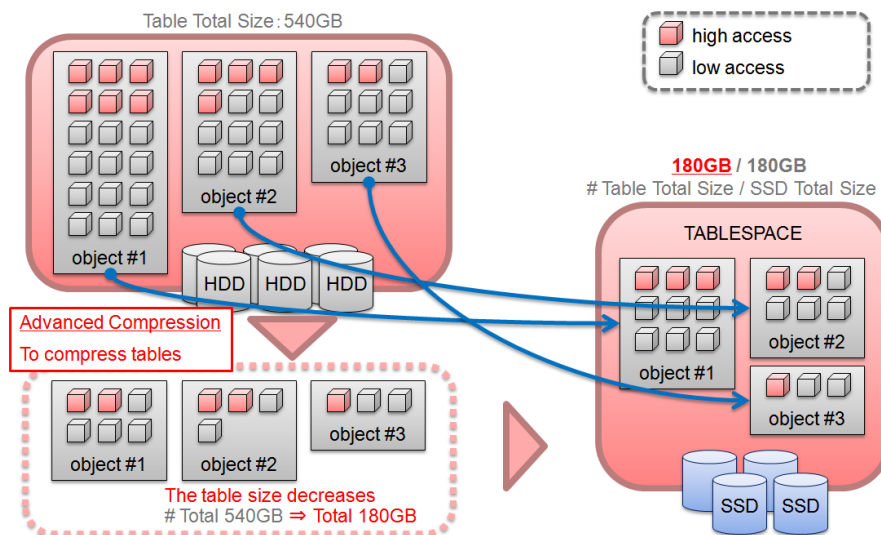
Table Total Size : 540GB

high access
low access

object #1
object #2
object #3

HDD HDD HDD

180GB / 180GB
# Table Total Size / SSD Total Size

TABLESPACE

object #1
object #2
object #3

Advanced Compression
To compress tables

object #1
object #2
object #3

The table size decreases
# Total 540GB ⇒ Total 180GB

SSD SSD SSD